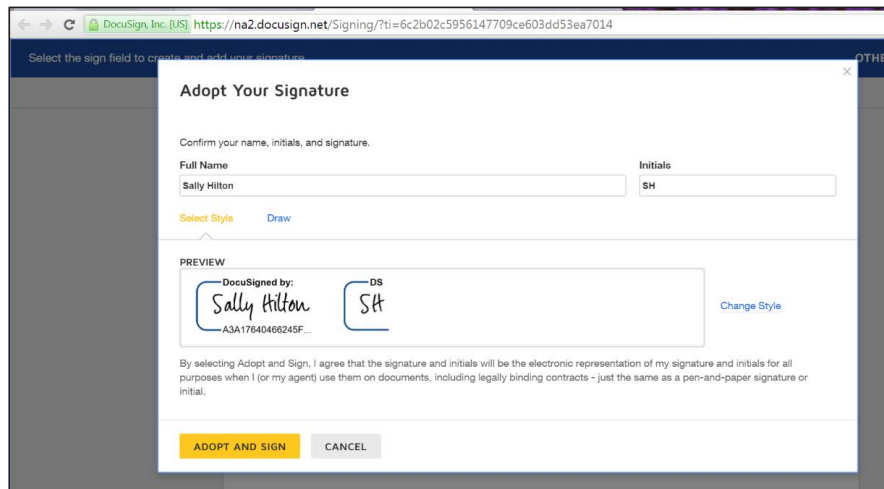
DocuSign, Inc. [US] https://na2.docusign.net/Signing/?ti=6c2b02c5956147709ce603dd53ea7014

Select the sign field to create and add your signature

OTHE

×

Adopt Your Signature

Confirm your name, initials, and signature.

Full Name

Sally Hilton

Initials

SH

Select Style

Draw

PREVIEW

DocuSigned by:

Sally Hilton

A3A17640466245F...

DS

SH

Change Style

By selecting Adopt and Sign, I agree that the signature and initials will be the electronic representation of my signature and initials for all purposes when I (or my agent) use them on documents, including legally binding contracts - just the same as a pen-and-paper signature or initial.

ADOPT AND SIGN

CANCEL